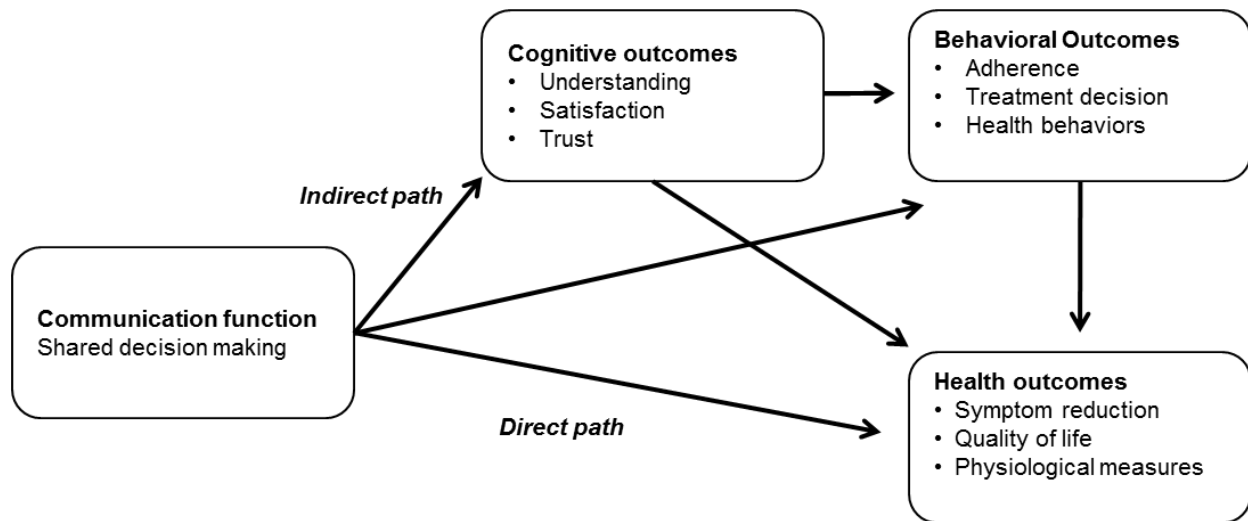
Cognitive outcomes
• Understanding
• Satisfaction
• Trust

Behavioral Outcomes
• Adherence
• Treatment decision
• Health behaviors

Indirect path

Communication function
Shared decision making

Direct path

Health outcomes
• Symptom reduction
• Quality of life
• Physiological measures